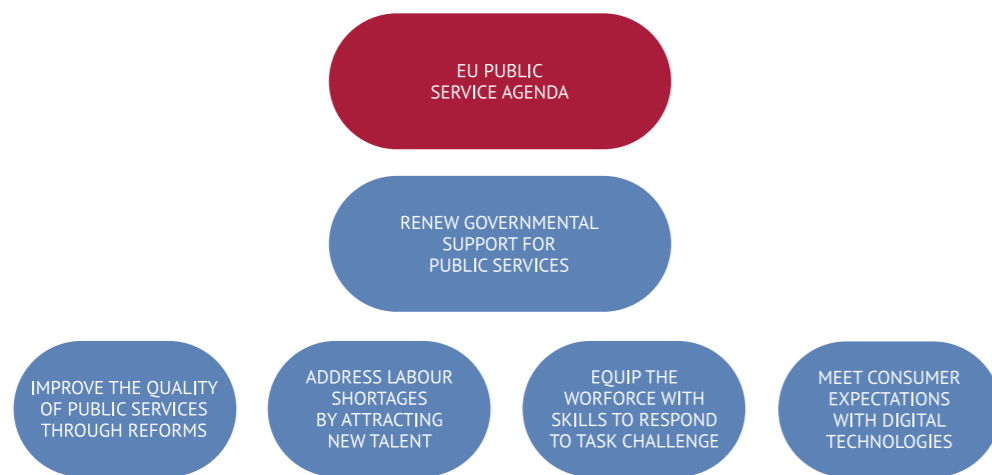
EU PUBLIC SERVICE AGENDA

RENEW GOVERNMENTAL SUPPORT FOR PUBLIC SERVICES

IMPROVE THE QUALITY OF PUBLIC SERVICES THROUGH REFORMS

ADDRESS LABOUR SHORTAGES BY ATTRACTING NEW TALENT

EQUIP THE WORFORCE WITH SKILLS TO RESPOND TO TASK CHALLENGE

MEET CONSUMER EXPECTATIONS WITH DIGITAL TECHNOLOGIES